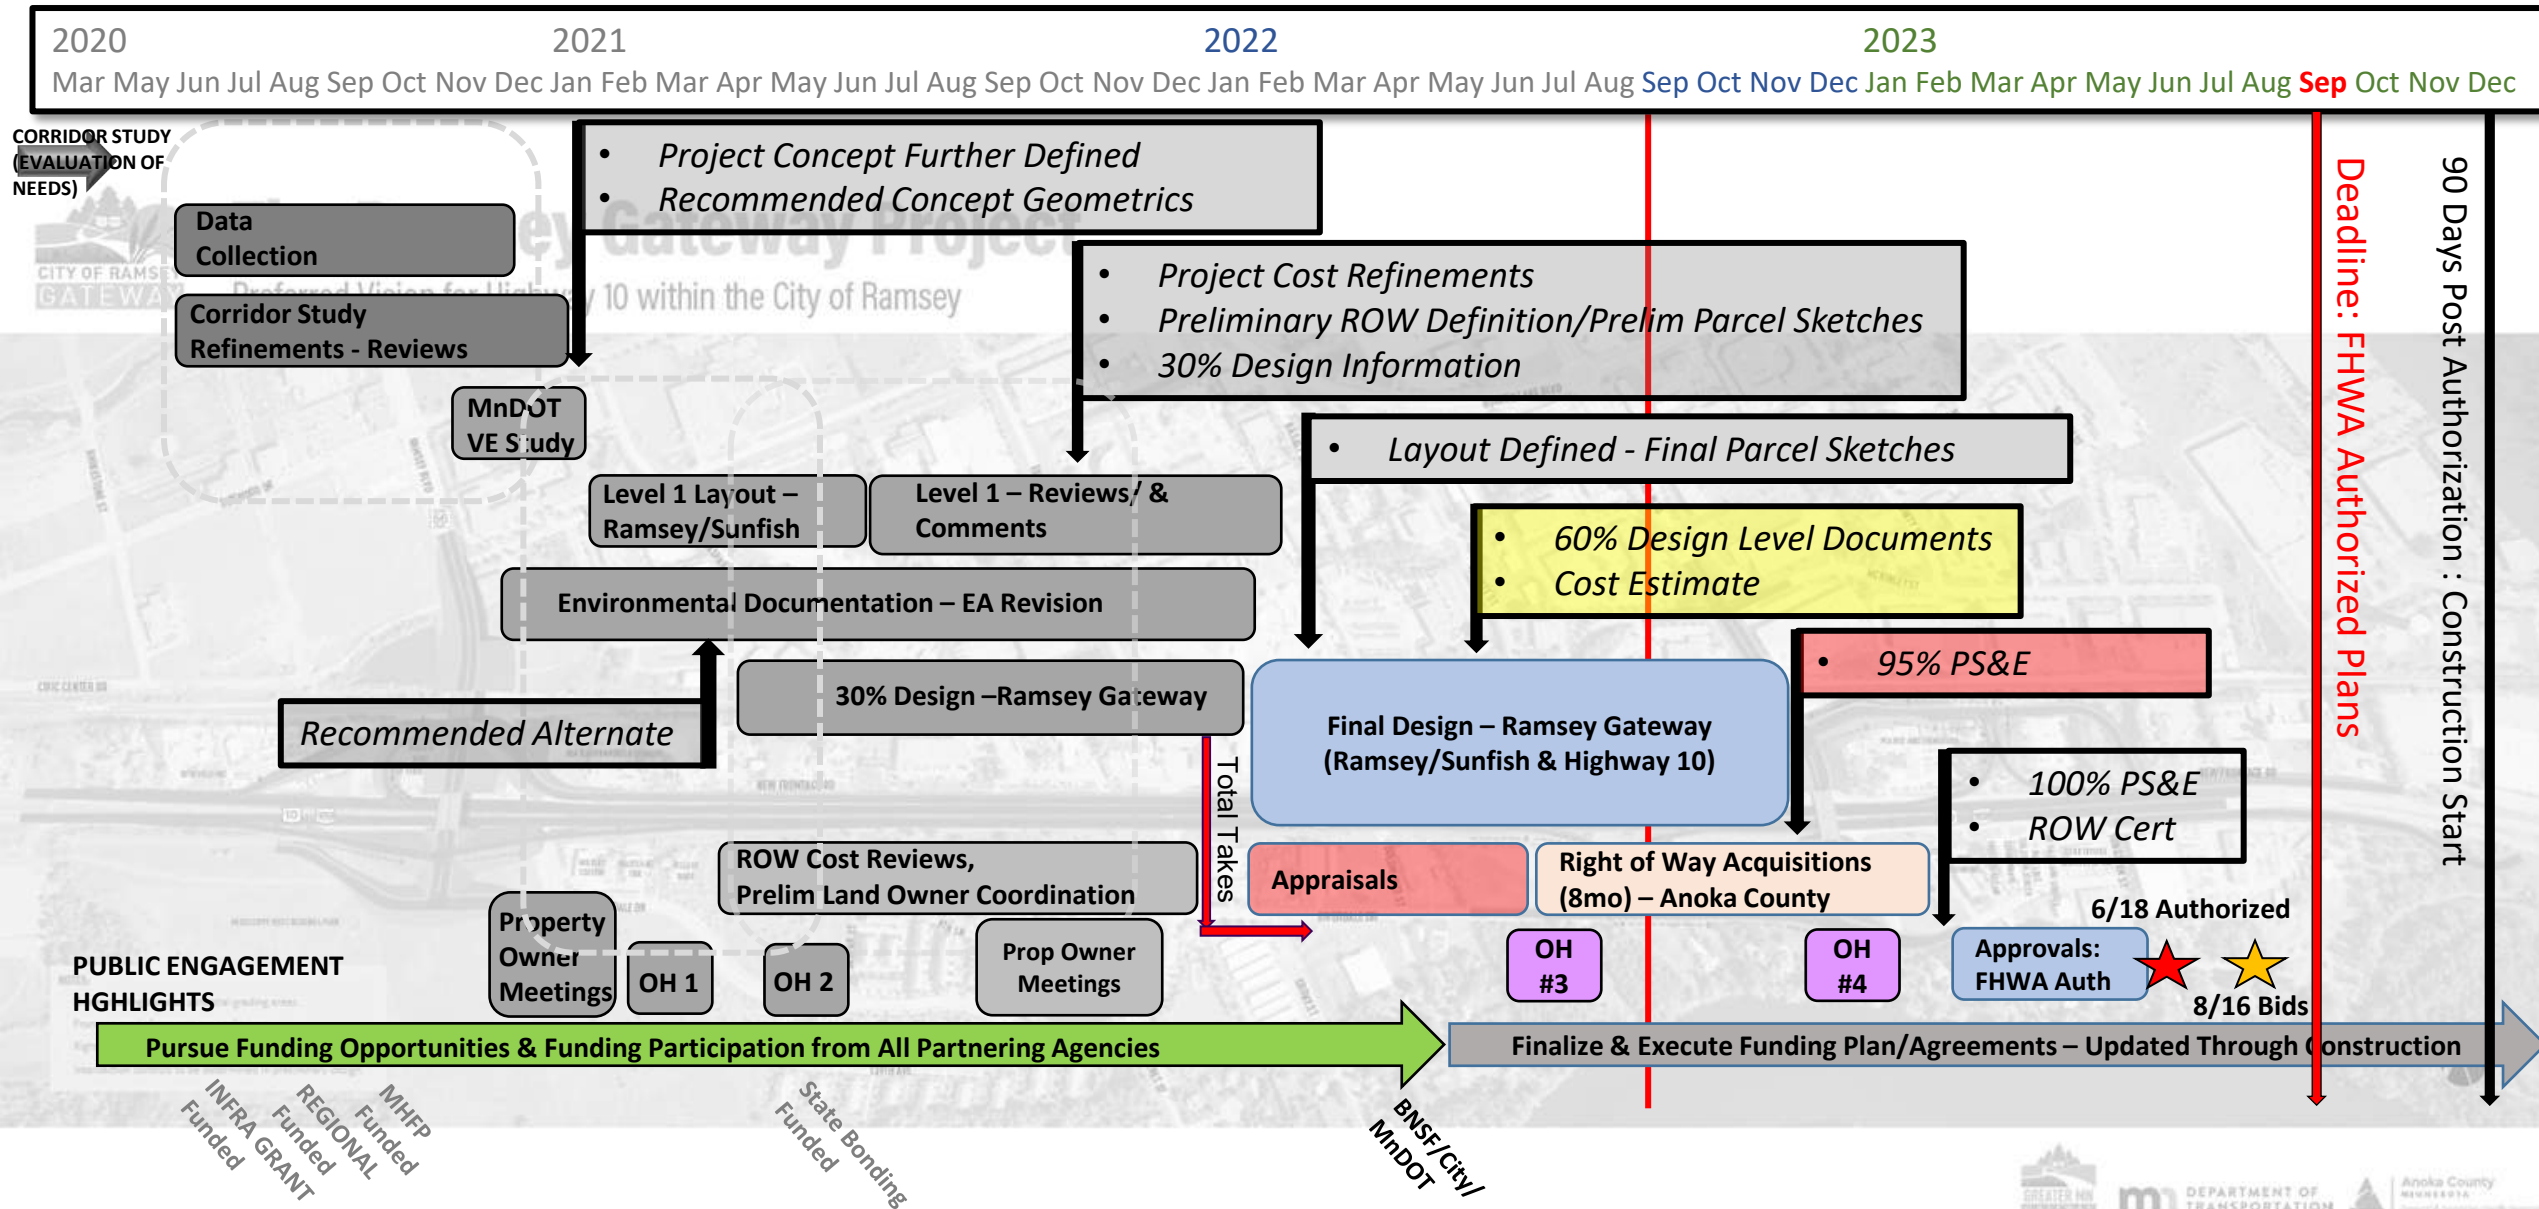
2020 2021 2022 2023

Mar May Jun Jul Aug Sep Oct Nov Dec Jan Feb Mar Apr May Jun Jul Aug Sep Oct Nov Dec Jan Feb Mar Apr May Jun Jul Aug Sep Oct Nov Dec Jan Feb Mar Apr May Jun Jul Aug Sep Oct Nov Dec

CORRIDOR STUDY (EVALUATION OF NEEDS)

Data Collection

Corridor Study Refinements - Reviews

- Project Concept Further Defined
- Recommended Concept Geometrics

Ramsey Gateway Project

Preferred Vision for Highway 10 within the City of Ramsey

- Project Cost Refinements
- Preliminary ROW Definition/Prelim Parcel Sketches
- 30% Design Information

MnDOT VE Study

- Layout Defined - Final Parcel Sketches

Level 1 Layout – Ramsey/Sunfish

Level 1 – Reviews/ & Comments

- 60% Design Level Documents
- Cost Estimate

Environmental Documentation – EA Revision

- 95% PS&E

30% Design –Ramsey Gateway

Recommended Alternate

Final Design – Ramsey Gateway (Ramsey/Sunfish & Highway 10)

Total Takes

- 100% PS&E
- ROW Cert

Deadline: FHWA Authorized Plans

90 Days Post Authorization : Construction Start

ROW Cost Reviews, Prelim Land Owner Coordination

Appraisals

Right of Way Acquisitions (8mo) – Anoka County

6/18 Authorized

Property Owner Meetings

OH 1

OH 2

Prop Owner Meetings

OH #3

OH #4

Approvals: FHWA Auth

8/16 Bids

PUBLIC ENGAGEMENT HGHLIGHTS

Pursue Funding Opportunities & Funding Participation from All Partnering Agencies

Finalize & Execute Funding Plan/Agreements – Updated Through Construction

INFRA GRANT Funded

REGIONAL Funded

MHFP Funded

State Bonding Funded

BNSF/City/ MnDOT